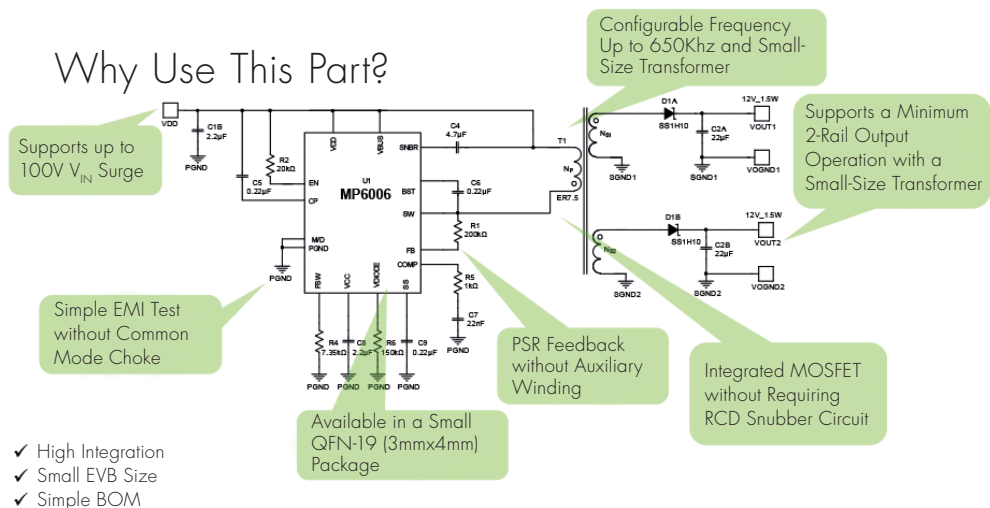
Why Use This Part?

Configurable Frequency Up to 650Khz and Small-Size Transformer

Supports a Minimum 2-Rail Output Operation with a Small-Size Transformer

Supports up to 100V $V_{IN}$ Surge

VDD

C1B 2.2µF

PGND

R2 20kΩ

C5 0.22µF

EN

CP

VDD

VBUS

U1

MP6006

SNBR

BST

SW

FB

COMP

M/D

PGND

FSW

VCC

VMODE

SS

C4 4.7µF

C6 0.22µF

R1 200kΩ

R5 1kΩ

C7 22nF

PGND

T1

$N_{S1}$

$N_P$

ER7.5

$N_{S2}$

D1A

SS1H10

C2A 22µF

12V_1.5W

VOUT1

SGND1

VOGND1

D1B

SS1H10

C2B 22µF

12V_1.5W

VOUT2

SGND2

VOGND2

R4 7.35kΩ

C8 2.2µF

R6 150kΩ

C9 0.22µF

PGND

PGND

PGND

PGND

PGND

Simple EMI Test without Common Mode Choke

PSR Feedback without Auxiliary Winding

Integrated MOSFET without Requiring RCD Snubber Circuit

Available in a Small QFN-19 (3mmx4mm) Package

✓ High Integration
✓ Small EVB Size
✓ Simple BOM